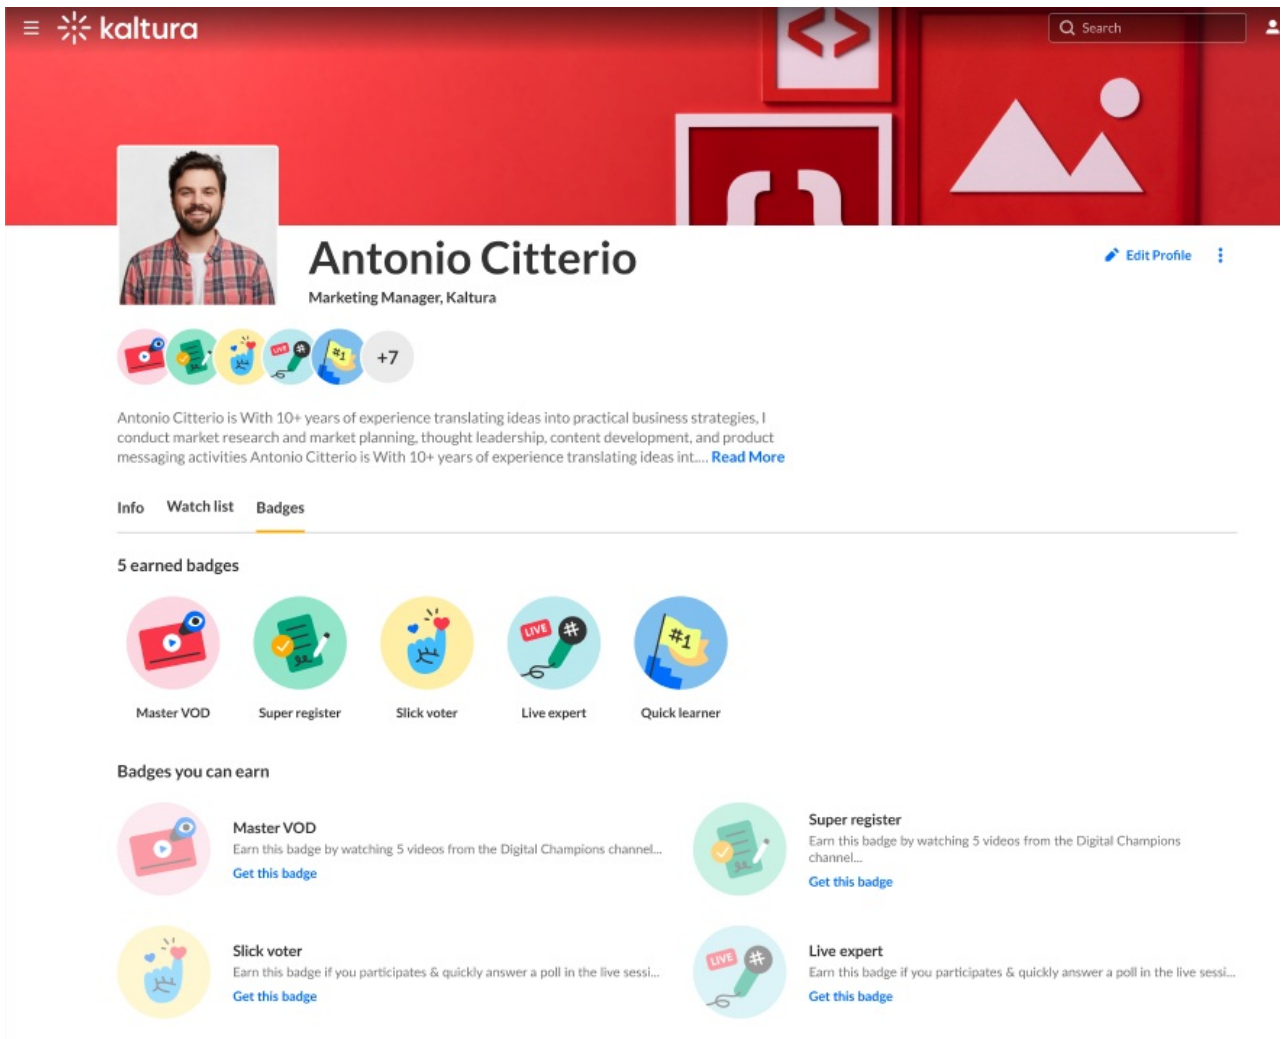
kaltura

Search

Antonio Citterio

Marketing Manager, Kaltura

Edit Profile

+7

Antonio Citterio is With 10+ years of experience translating ideas into practical business strategies, I conduct market research and market planning, thought leadership, content development, and product messaging activities Antonio Citterio is With 10+ years of experience translating ideas int.... Read More

Info Watch list Badges

5 earned badges

Master VOD
Super register
Slick voter
Live expert
Quick learner

Badges you can earn

Master VOD
Earn this badge by watching 5 videos from the Digital Champions channel...
Get this badge

Super register
Earn this badge by watching 5 videos from the Digital Champions channel...
Get this badge

Slick voter
Earn this badge if you participates & quickly answer a poll in the live sessi...
Get this badge

Live expert
Earn this badge if you participates & quickly answer a poll in the live sessi...
Get this badge